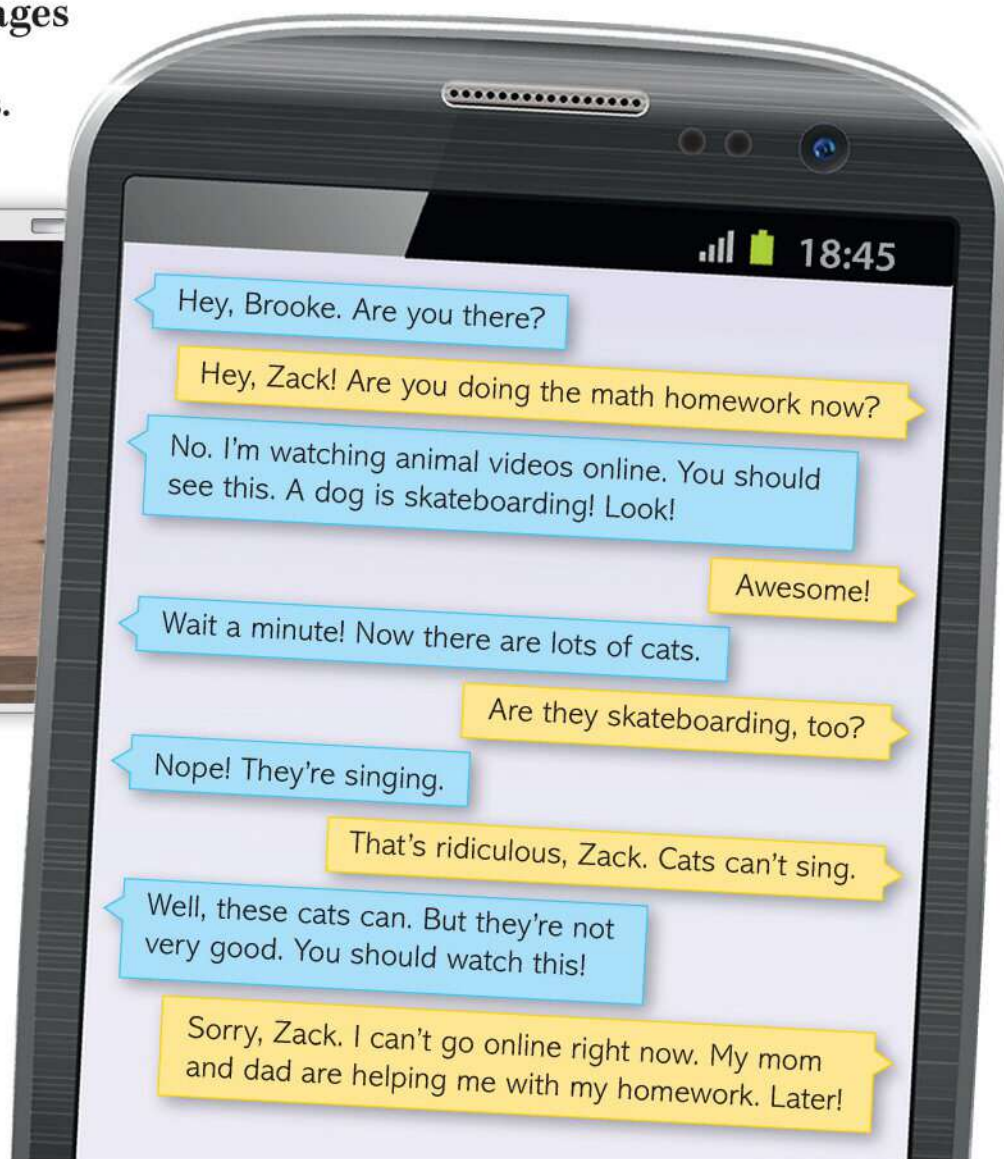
ages

s.

18:45

Hey, Brooke. Are you there?

Hey, Zack! Are you doing the math homework now?

No. I'm watching animal videos online. You should see this. A dog is skateboarding! Look!

Awesome!

Wait a minute! Now there are lots of cats.

Are they skateboarding, too?

Nope! They're singing.

That's ridiculous, Zack. Cats can't sing.

Well, these cats can. But they're not very good. You should watch this!

Sorry, Zack. I can't go online right now. My mom and dad are helping me with my homework. Later!